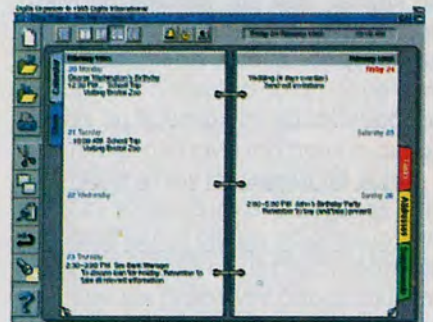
Digital Organizer © 1995 Digital International

February 1995

20 Monday
George Washington's Birthday
12:30 PM School Trip
Visiting Bronx Zoo

21 Tuesday
10:00 AM School Trip
Visiting Bronx Zoo

22 Wednesday

23 Thursday
2:30-3:00 PM See Bank Manager
To discuss loan for holiday. Remember to take all relevant information

Friday 24
Wedding (4 days countdown)
Send out invitations

Saturday 25

Sunday 26
2:00-5:30 PM John's Birthday Party
Remember to buy (and take) present

Calendar
Diary
Address